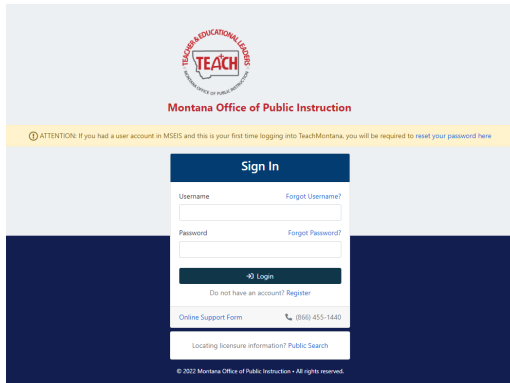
TEACHER & EDUCATIONAL LEADERS
TEACH
MONTANA OFFICE OF PUBLIC INSTRUCTION

Montana Office of Public Instruction

ATTENTION: If you had a user account in MSEIS and this is your first time logging into TeachMontana, you will be required to reset your password here

Sign In

Username
Forgot Username?

Password
Forgot Password?

Login

Do not have an account? Register

Online Support Form
(866) 455-1440

Locating licensure information? Public Search

© 2022 Montana Office of Public Instruction • All rights reserved.